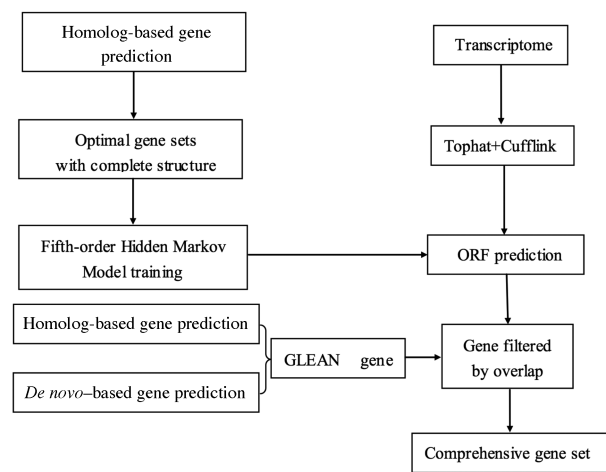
Homolog-based gene prediction

Optimal gene sets with complete structure

Fifth-order Hidden Markov Model training

Transcriptome

Tophat+Cufflink

ORF prediction

Homolog-based gene prediction

*De novo*–based gene prediction

GLEAN gene

Gene filtered by overlap

Comprehensive gene set